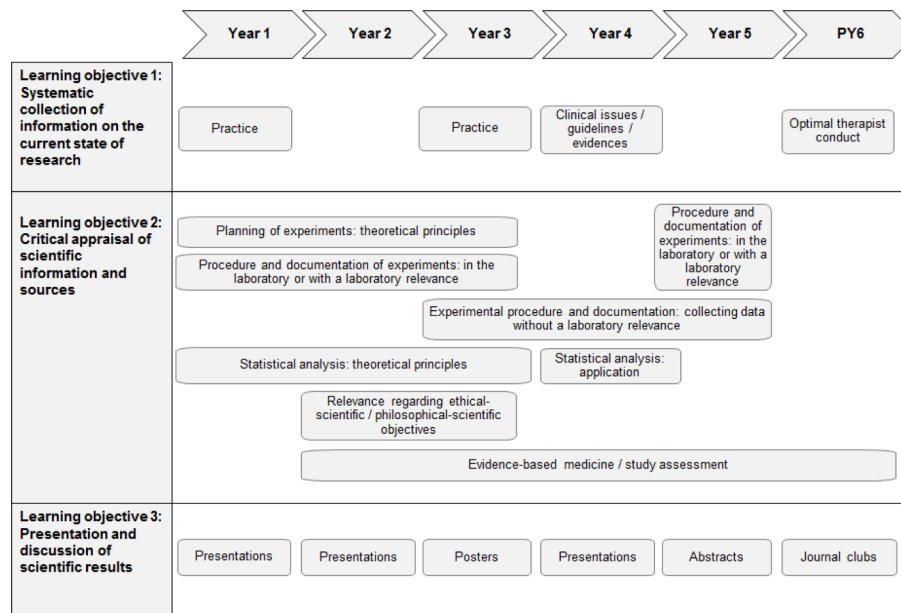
| | Year 1 | Year 2 | Year 3 | Year 4 | Year 5 | PY6 |
|---|---|---|---|---|---|---|
| **Learning objective 1: Systematic collection of information on the current state of research** | Practice | | Practice | Clinical issues / guidelines / evidences | | Optimal therapist conduct |
| **Learning objective 2: Critical appraisal of scientific information and sources** | Planning of experiments: theoretical principles | | | | Procedure and documentation of experiments: in the laboratory or with a laboratory relevance | |
| | Procedure and documentation of experiments: in the laboratory or with a laboratory relevance | | | | | |
| | | | Experimental procedure and documentation: collecting data without a laboratory relevance | | | |
| | Statistical analysis: theoretical principles | | | Statistical analysis: application | | |
| | | Relevance regarding ethical-scientific / philosophical-scientific objectives | | | | |
| | | Evidence-based medicine / study assessment | | | | |
| **Learning objective 3: Presentation and discussion of scientific results** | Presentations | Presentations | Posters | Presentations | Abstracts | Journal clubs |